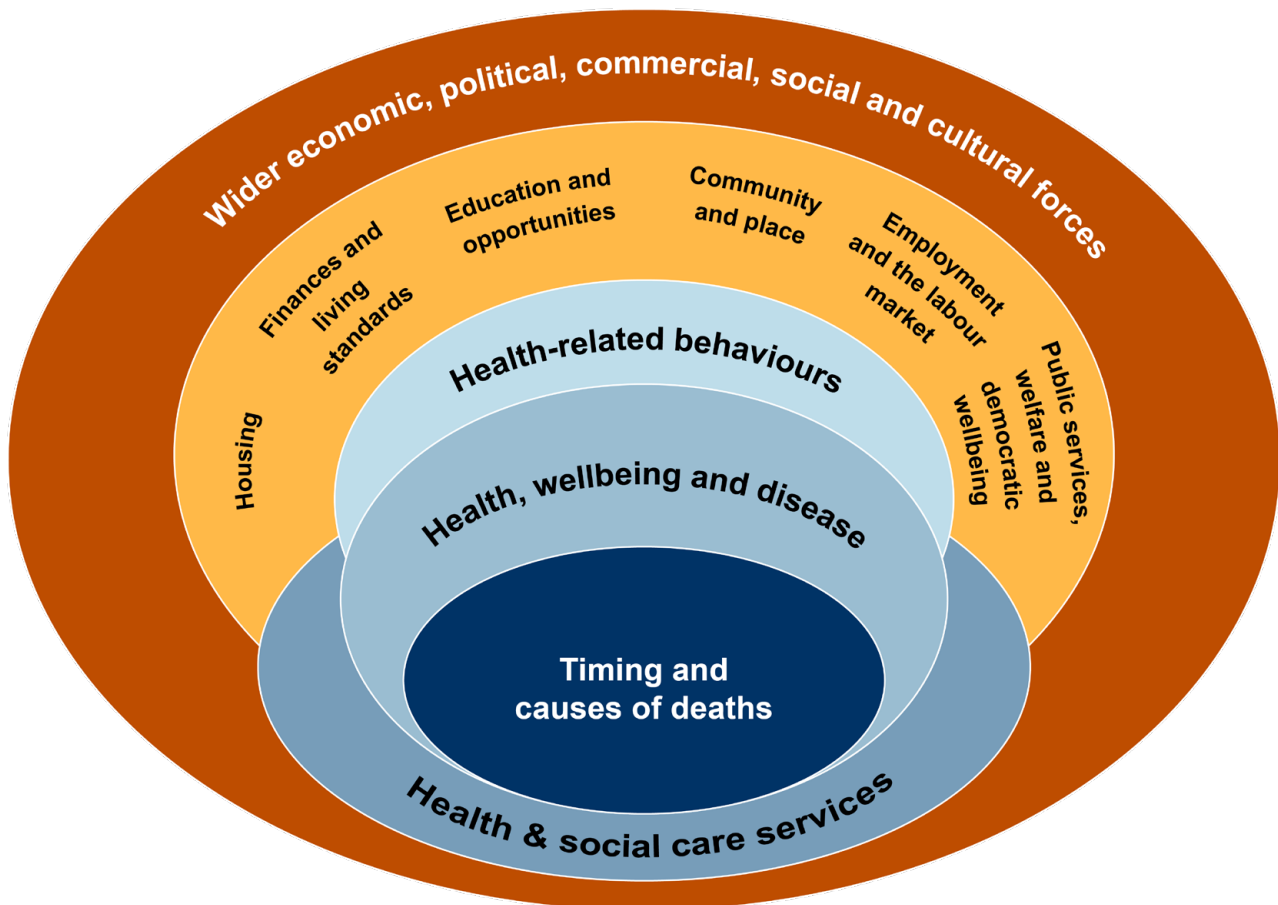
Wider economic, political, commercial, social and cultural forces

Housing

Finances and living standards

Education and opportunities

Community and place

Employment and the labour market

Public services, welfare and democratic wellbeing

Health-related behaviours

Health, wellbeing and disease

Timing and causes of deaths

Health & social care services